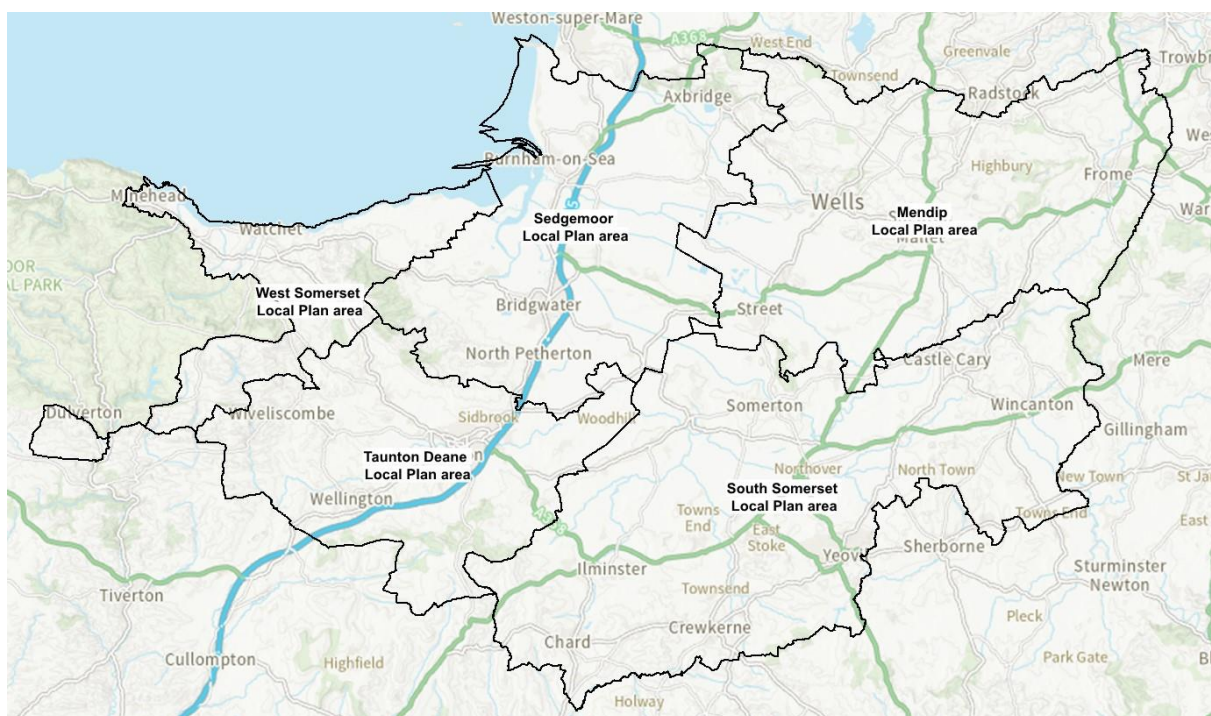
Weston-super-Mare
A368
West End
Greenvale
Trowbri
Townsend
Axbridge
Radstock
Wes
Burnham-on-Sea
Highbury
Frome
Minehead
Wells
Sedgemoor Local Plan area
Mendip Local Plan area
War
Watchet
Mallet
OOR
AL PARK
West Somerset Local Plan area
Bridgwater
Street
North Petherton
Castle Cary
Mere
Dulverton
Wiveliscombe
Sidbrook
Woodhill
Somerton
Wincanton
Gillingham
Taunton Deane Local Plan area
Northover
North Town
St Ja
New Town
Wellington
South Somerset Local Plan area
Towns End
East Stoke
Towns End
East
A36
Yeovil
Sherborne
Sturminster Newton
Ilminster
Tiverton
Townsend
Pleck
Chard
Crewkerne
Cullompton
Highfield
Park Gate
Bl
Holway